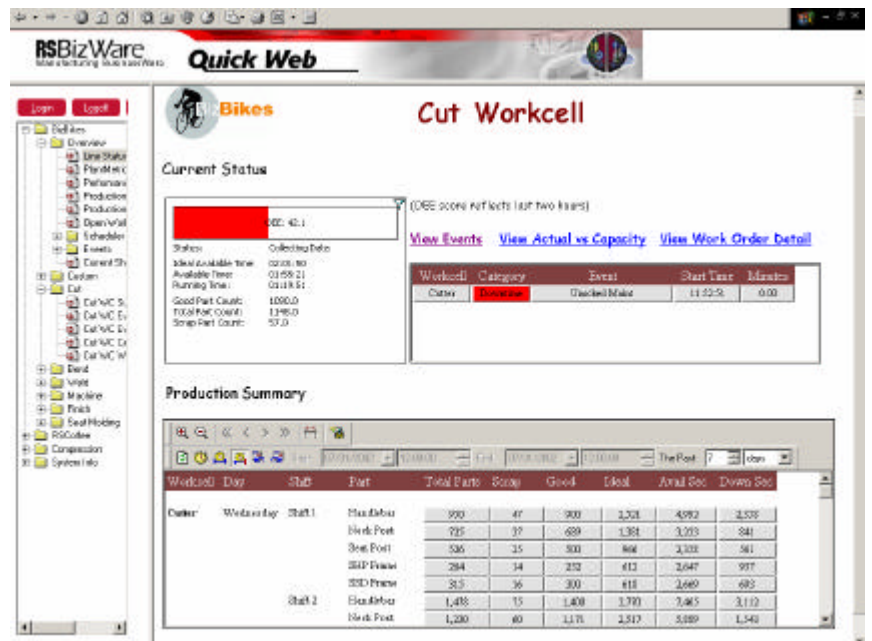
RSBizWare Manufacturing Business Ware

Quick Web

Login Logoff

BizBikes
Overview
Line Status
PlantMetric
Performance
Production
Production
OpenWall
Scheduler
Events
Current Sh
Custom
Cut
Cut WC S
Cut WC Ev
Cut WC Ev
Cut WC Cr
Cut WC W
Bend
Weld
Machine
Finish
SeatMolding
RSCoBiee
Compression
System Info

Bikes

Cut Workcell

Current Status

OEE: 42.1

Status: Collecting Data
Ideal Available Time: 02:00:00
Available Time: 01:58:21
Running Time: 01:19:51
Good Part Count: 1090.0
Total Part Count: 1148.0
Scrap Part Count: 57.0

(OEE score reflects last two hours)

View Events View Actual vs Capacity View Work Order Detail

| Workcell | Category | Event | Start Time | Minutes |
|---|---|---|---|---|
| Cutter | Downtime | Unasked Maint | 11:52:51 | 0.00 |

Production Summary

The Past 7 days

| Workcell | Day | Shift | Part | Total Parts | Scrap | Good | Ideal | Avail Sec | Down Sec |
|---|---|---|---|---|---|---|---|---|---|
| Cutter | Wednesday | Shift 1 | Handlebar | 950 | 47 | 900 | 2,321 | 4,992 | 2,578 |
| | | | Neck Post | 725 | 37 | 689 | 1,381 | 3,233 | 841 |
| | | | Seat Post | 526 | 25 | 500 | 966 | 2,322 | 561 |
| | | | SSP Frame | 284 | 14 | 252 | 612 | 2,647 | 937 |
| | | | SSD Frame | 315 | 16 | 300 | 618 | 2,669 | 693 |
| | | Shift 2 | Handlebar | 1,418 | 75 | 1,408 | 2,770 | 7,465 | 3,112 |
| | | | Neck Post | 1,230 | 60 | 1,171 | 2,317 | 5,089 | 1,543 |